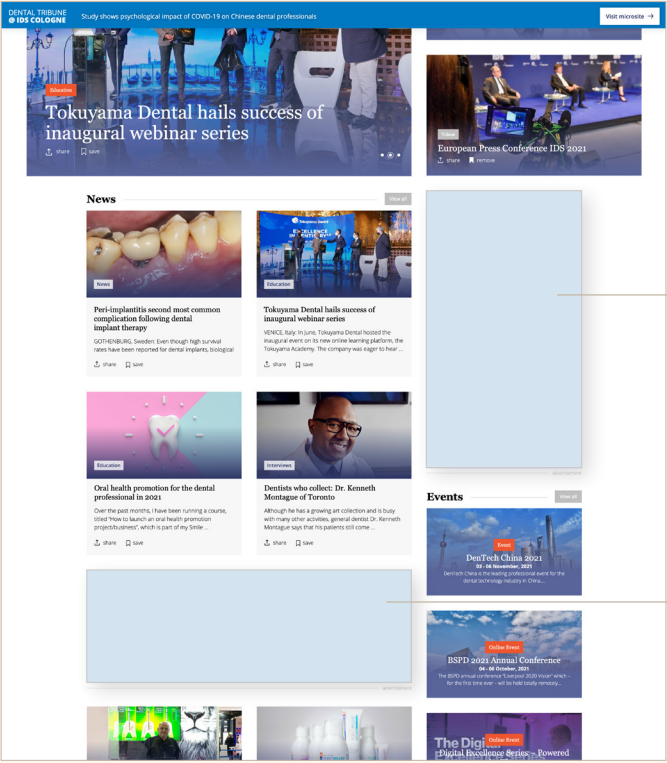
DENTAL TRIBUNE
@ IDS COLOGNE

Study shows psychological impact of COVID-19 on Chinese dental professionals

Visit microsite →

Education

Tokuyama Dental hails success of inaugural webinar series

share save

Tribune

European Press Conference IDS 2021

share remove

News

View all

News

Peri-implantitis second most common complication following dental implant therapy

GOTHENBURG, Sweden: Even though high survival rates have been reported for dental implants, biological

share save

Education

Tokuyama Dental hails success of inaugural webinar series

VENICE, Italy: In June, Tokuyama Dental hosted the inaugural event on its new online learning platform, the Tokuyama Academy. The company was eager to hear ...

share save

Education

Oral health promotion for the dental professional in 2021

Over the past months, I have been running a course, titled "How to launch an oral health promotion project/business", which is part of my Smile ...

share save

Interviews

Dentists who collect: Dr. Kenneth Montague of Toronto

Although he has a growing art collection and is busy with many other activities, general dentist Dr. Kenneth Montague says that his patients still come ...

share save

Advertisement

Events

View all

Event

DenTech China 2021

03 - 06 November, 2021

DenTech China is the leading professional event for the dental technology industry in China...

Online Event

BSPD 2021 Annual Conference

04 - 06 October, 2021

The BSPD annual conference "Liverpool 2020 Vision" which - for the first time ever - will be held totally remotely...

Advertisement

Online Event

Digital Excellence Series – Powered